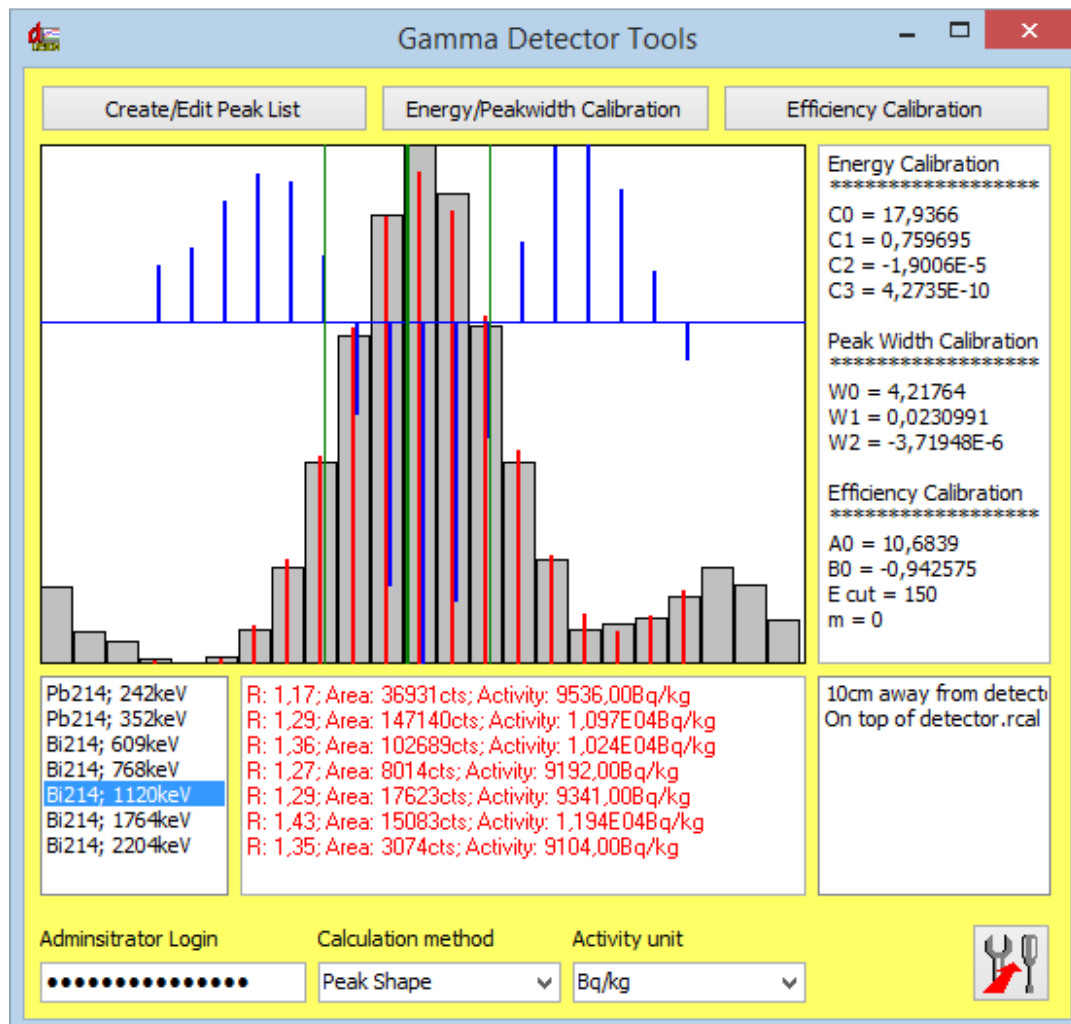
Gamma Detector Tools

Create/Edit Peak List
Energy/Peakwidth Calibration
Efficiency Calibration

Energy Calibration
*******************
C0 = 17,9366
C1 = 0,759695
C2 = -1,9006E-5
C3 = 4,2735E-10

Peak Width Calibration
*******************
W0 = 4,21764
W1 = 0,0230991
W2 = -3,71948E-6

Efficiency Calibration
*******************
A0 = 10,6839
B0 = -0,942575
E cut = 150
m = 0

Pb214; 242keV
Pb214; 352keV
Bi214; 609keV
Bi214; 768keV
Bi214; 1120keV
Bi214; 1764keV
Bi214; 2204keV

R: 1,17; Area: 36931cts; Activity: 9536,00Bq/kg
R: 1,29; Area: 147140cts; Activity: 1,097E04Bq/kg
R: 1,36; Area: 102689cts; Activity: 1,024E04Bq/kg
R: 1,27; Area: 8014cts; Activity: 9192,00Bq/kg
R: 1,29; Area: 17623cts; Activity: 9341,00Bq/kg
R: 1,43; Area: 15083cts; Activity: 1,194E04Bq/kg
R: 1,35; Area: 3074cts; Activity: 9104,00Bq/kg

10cm away from detect
On top of detector.rcal

Adminsitrator Login
••••••••••••••••
Calculation method
Peak Shape
Activity unit
Bq/kg